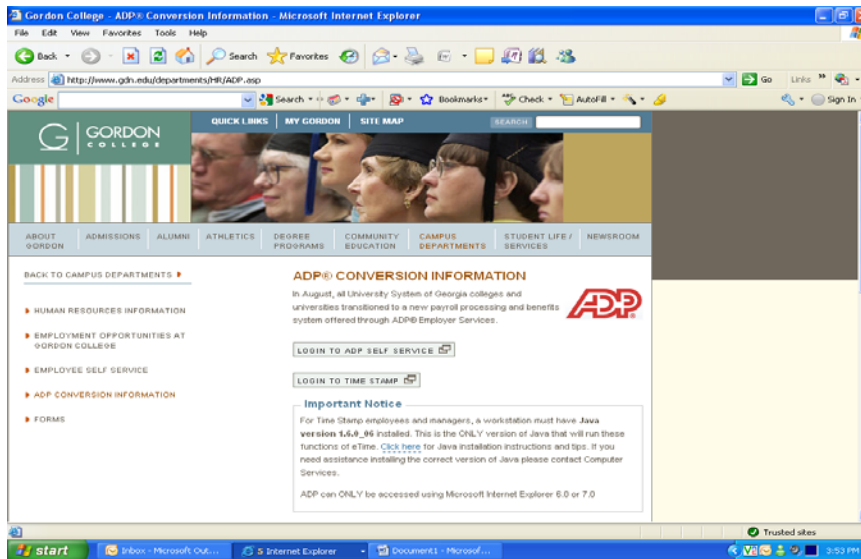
Gordon College - ADP® Conversion Information - Microsoft Internet Explorer

File Edit View Favorites Tools Help

Back Search Favorites

Address http://www.gdn.edu/departments/HR/ADP.asp Go Links

Google Search Bookmarks Check AutoFill Sign In

GORDON COLLEGE

QUICK LINKS | MY GORDON | SITE MAP SEARCH

ABOUT GORDON | ADMISSIONS | ALUMNI | ATHLETICS | DEGREE PROGRAMS | COMMUNITY EDUCATION | CAMPUS DEPARTMENTS | STUDENT LIFE / SERVICES | NEWSROOM

BACK TO CAMPUS DEPARTMENTS

HUMAN RESOURCES INFORMATION

EMPLOYMENT OPPORTUNITIES AT GORDON COLLEGE

EMPLOYEE SELF SERVICE

ADP CONVERSION INFORMATION

FORMS

ADP® CONVERSION INFORMATION

In August, all University System of Georgia colleges and universities transitioned to a new payroll processing and benefits system offered through ADP® Employer Services.

ADP

LOGIN TO ADP SELF SERVICE

LOGIN TO TIME STAMP

Important Notice

For Time Stamp employees and managers, a workstation must have Java version 1.6.0_06 installed. This is the ONLY version of Java that will run these functions of eTime. Click here for Java installation instructions and tips. If you need assistance installing the correct version of Java please contact Computer Services.

ADP can ONLY be accessed using Microsoft Internet Explorer 6.0 or 7.0

Trusted sites

start | Inbox - Microsoft Out... | 5 Internet Explorer | Document1 - Microsof... | 3:53 PM